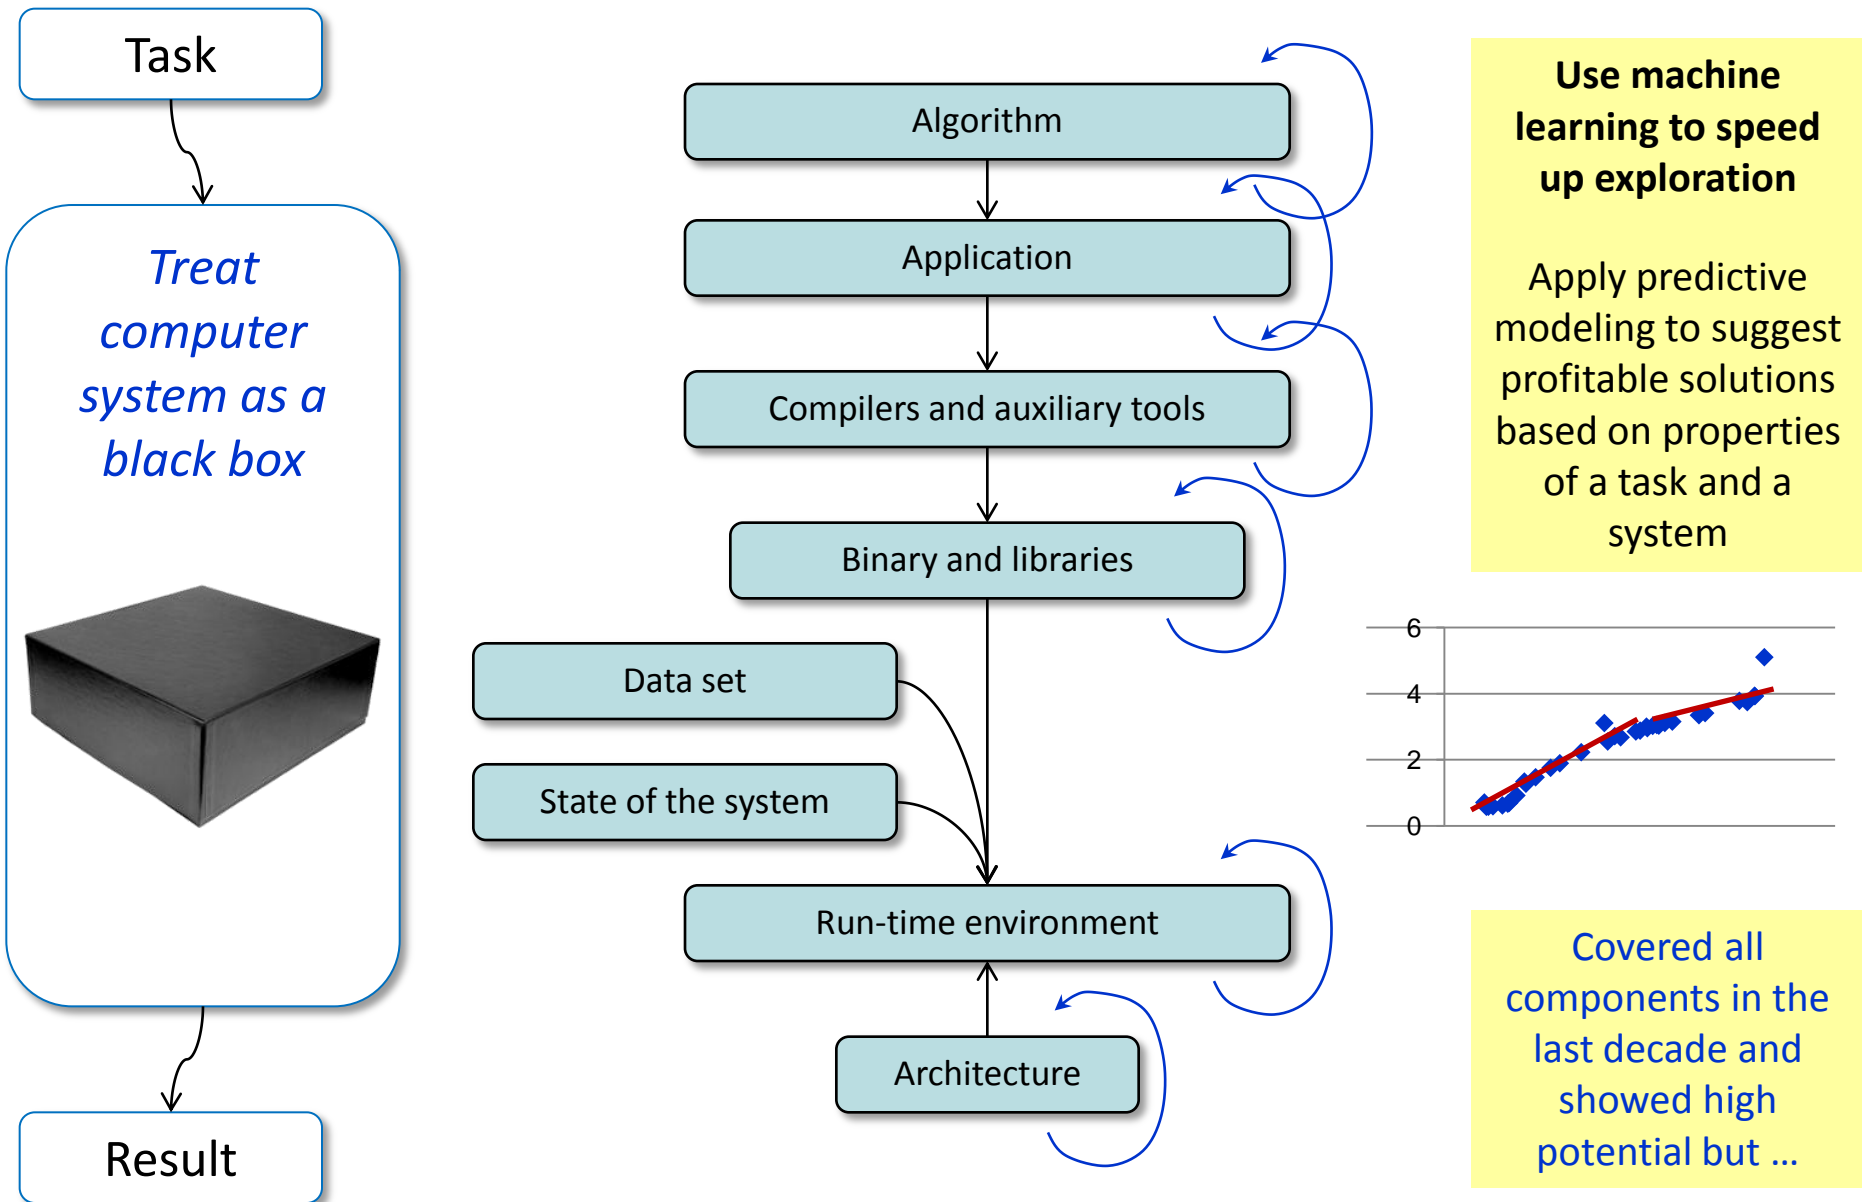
Task

Treat computer system as a black box

Result

Algorithm

Application

Compilers and auxiliary tools

Binary and libraries

Data set

State of the system

Run-time environment

Architecture

**Use machine learning to speed up exploration**

Apply predictive modeling to suggest profitable solutions based on properties of a task and a system

6
4
2
0

Covered all components in the last decade and showed high potential but …